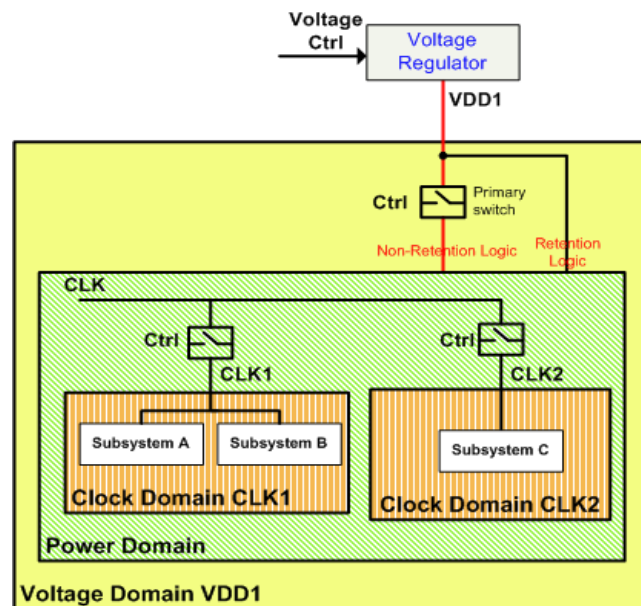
Voltage Ctrl

Voltage Regulator

VDD1

Ctrl

Primary switch

Non-Retention Logic

Retention Logic

CLK

Ctrl

CLK1

Ctrl

CLK2

Subsystem A

Subsystem B

Subsystem C

Clock Domain CLK1

Clock Domain CLK2

Power Domain

Voltage Domain VDD1